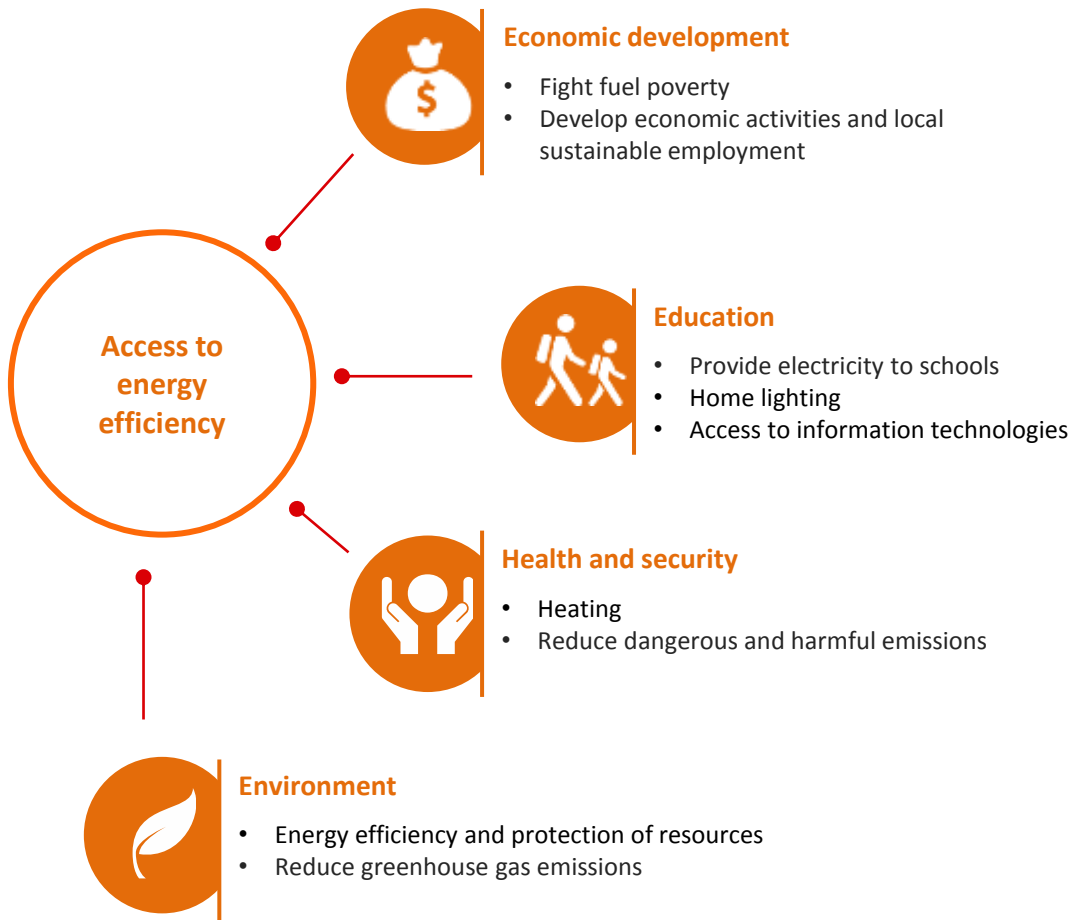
Economic development
• Fight fuel poverty
• Develop economic activities and local sustainable employment

Access to energy efficiency

Education
• Provide electricity to schools
• Home lighting
• Access to information technologies

Health and security
• Heating
• Reduce dangerous and harmful emissions

Environment
• Energy efficiency and protection of resources
• Reduce greenhouse gas emissions